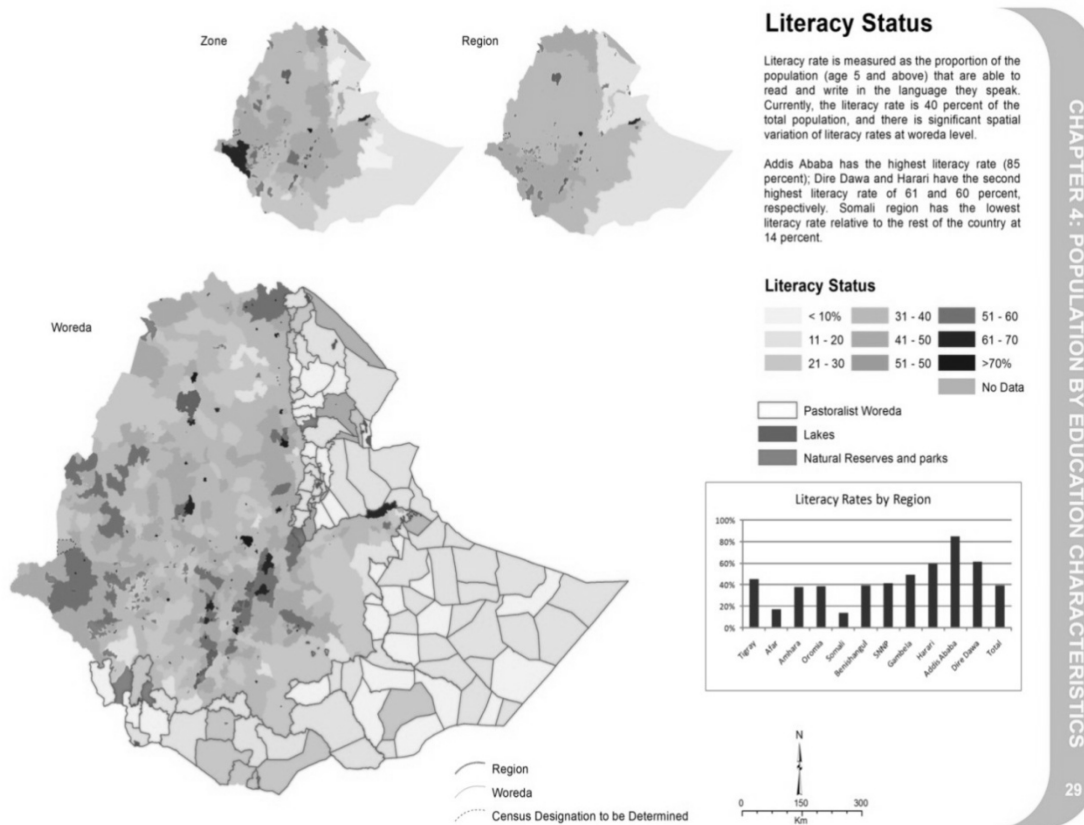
Zone

Region

Literacy Status

Literacy rate is measured as the proportion of the population (age 5 and above) that are able to read and write in the language they speak. Currently, the literacy rate is 40 percent of the total population, and there is significant spatial variation of literacy rates at woreda level.

Addis Ababa has the highest literacy rate (85 percent); Dire Dawa and Harari have the second highest literacy rate of 61 and 60 percent, respectively. Somali region has the lowest literacy rate relative to the rest of the country at 14 percent.

Woreda

Literacy Status

< 10%
11 - 20
21 - 30
31 - 40
41 - 50
51 - 50
51 - 60
61 - 70
>70%
No Data

Pastoralist Woreda
Lakes
Natural Reserves and parks

Literacy Rates by Region

100%
80%
60%
40%
20%
0%

Tigray
Afar
Amhara
Oromia
Somali
Benishangul
SNNP
Gambela
Harari
Addis Ababa
Dire Dawa
Total

Region
Woreda
Census Designation to be Determined

N

0 150 300
Km

CHAPTER 4: POPULATION BY EDUCATION CHARACTERISTICS

29